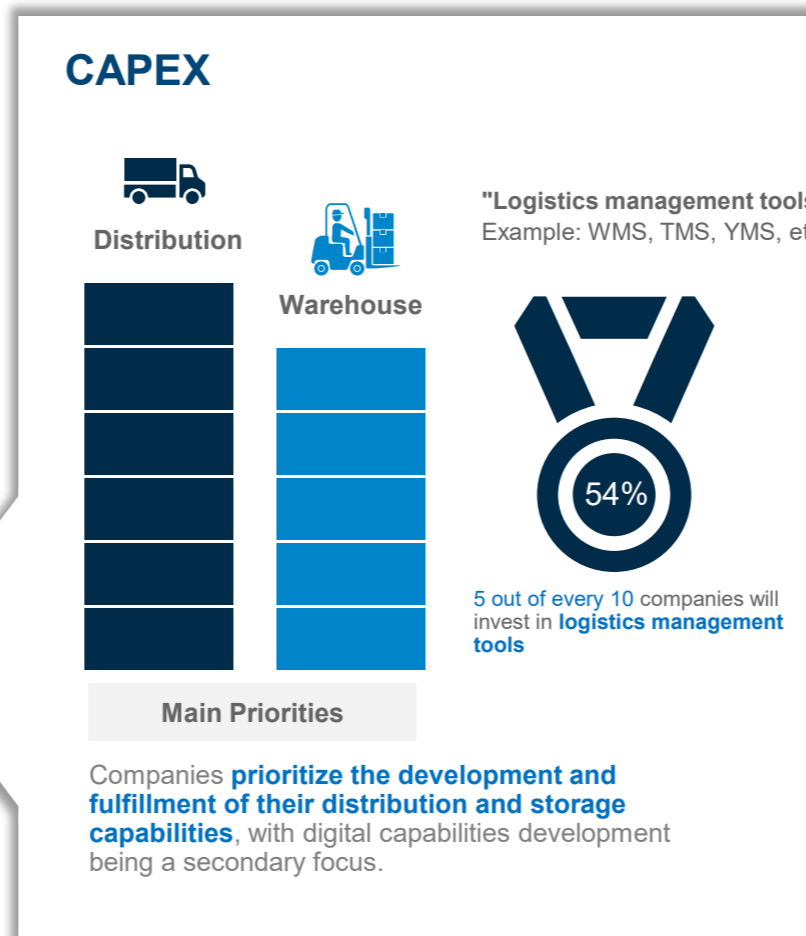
CAPEX

Distribution

Warehouse

"Logistics management tool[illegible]
Example: WMS, TMS, YMS, e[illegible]

54%

5 out of every 10 companies will invest in logistics management tools

Main Priorities

Companies prioritize the development and fulfillment of their distribution and storage capabilities, with digital capabilities development being a secondary focus.